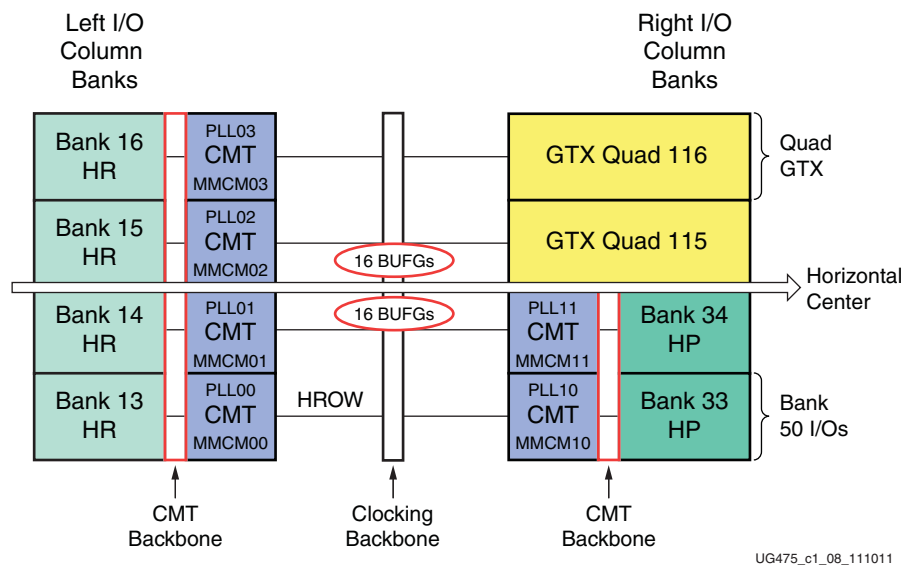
Left I/O Column Banks

Right I/O Column Banks

Bank 16 HR

PLL03 CMT MMCM03

GTX Quad 116

Quad GTX

Bank 15 HR

PLL02 CMT MMCM02

16 BUFGs

GTX Quad 115

Horizontal Center

Bank 14 HR

PLL01 CMT MMCM01

16 BUFGs

PLL11 CMT MMCM11

Bank 34 HP

Bank 13 HR

PLL00 CMT MMCM00

HROW

PLL10 CMT MMCM10

Bank 33 HP

Bank 50 I/Os

CMT Backbone

Clocking Backbone

CMT Backbone

UG475_c1_08_111011